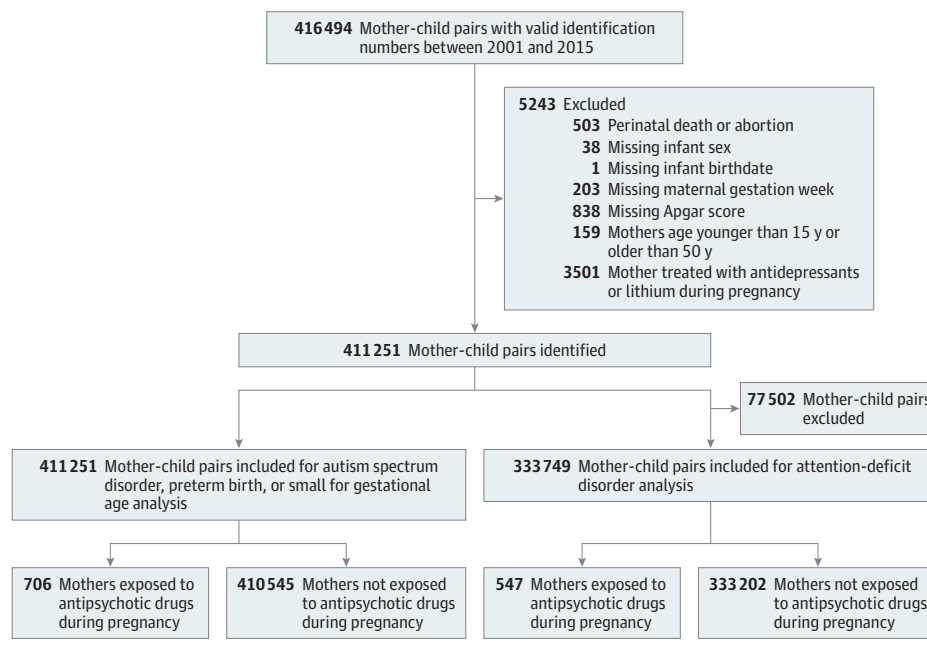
**416 494** Mother-child pairs with valid identification numbers between 2001 and 2015

**5243** Excluded
**503** Perinatal death or abortion
**38** Missing infant sex
**1** Missing infant birthdate
**203** Missing maternal gestation week
**838** Missing Apgar score
**159** Mothers age younger than 15 y or older than 50 y
**3501** Mother treated with antidepressants or lithium during pregnancy

**411 251** Mother-child pairs identified

**77 502** Mother-child pairs excluded

**411 251** Mother-child pairs included for autism spectrum disorder, preterm birth, or small for gestational age analysis

**333 749** Mother-child pairs included for attention-deficit disorder analysis

**706** Mothers exposed to antipsychotic drugs during pregnancy

**410 545** Mothers not exposed to antipsychotic drugs during pregnancy

**547** Mothers exposed to antipsychotic drugs during pregnancy

**333 202** Mothers not exposed to antipsychotic drugs during pregnancy